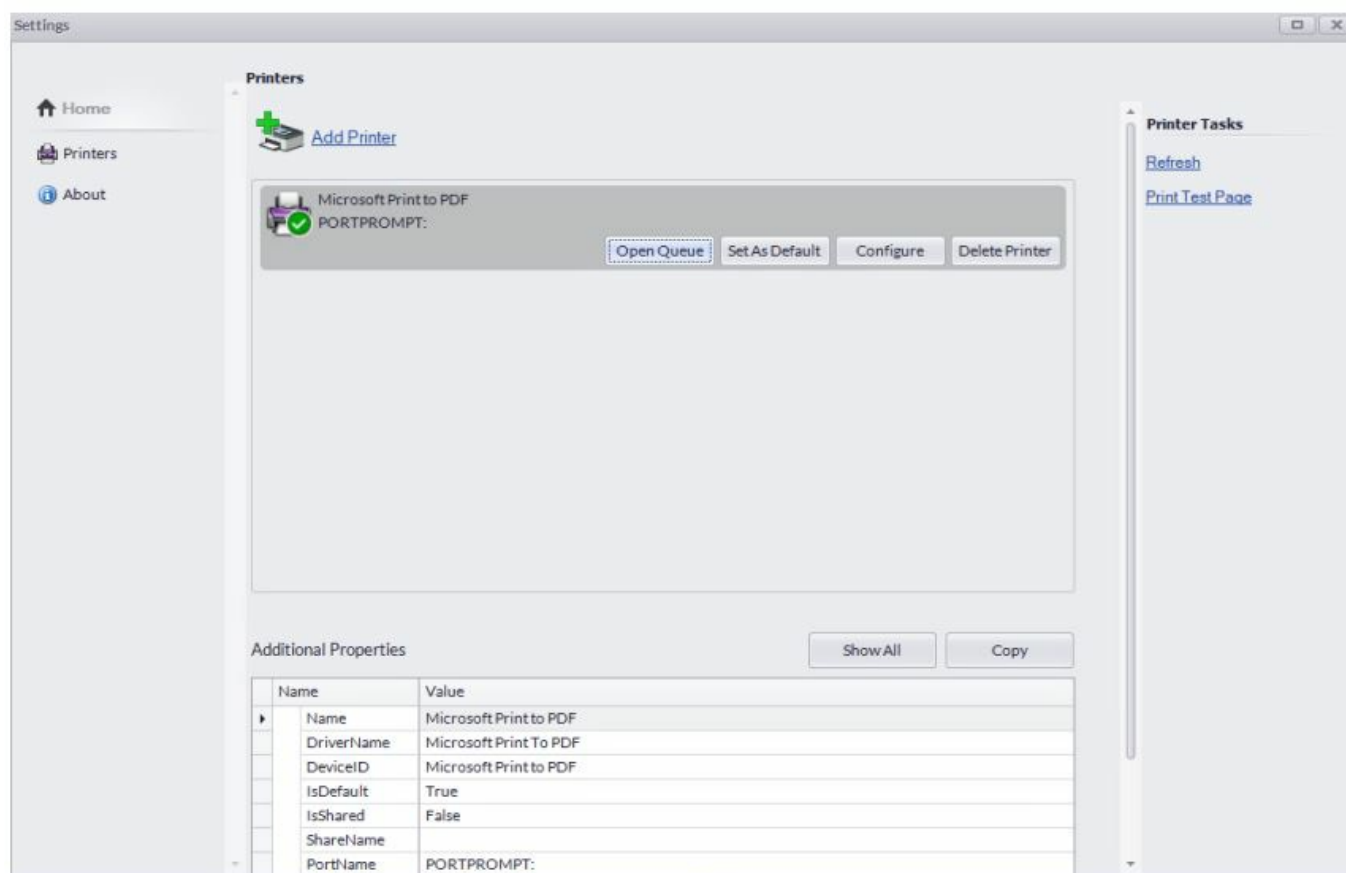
Settings

Home
Printers
About

Printers

Add Printer

Microsoft Print to PDF
PORTPROMPT:

Open Queue | Set As Default | Configure | Delete Printer

Printer Tasks

Refresh

Print Test Page

Additional Properties

Show All | Copy

| Name | Value |
|---|---|
| Name | Microsoft Print to PDF |
| DriverName | Microsoft Print To PDF |
| DeviceID | Microsoft Print to PDF |
| IsDefault | True |
| IsShared | False |
| ShareName | |
| PortName | PORTPROMPT: |